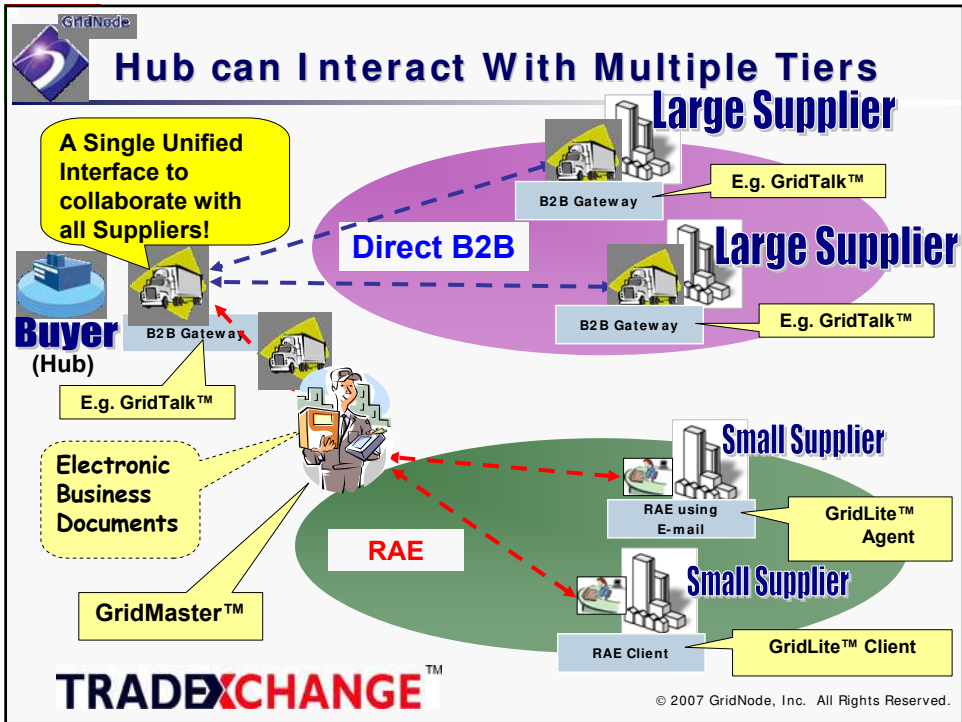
GridNode

Hub can Interact With Multiple Tiers

A Single Unified Interface to collaborate with all Suppliers!

Large Supplier

B2B Gateway

E.g. GridTalk™

Direct B2B

Large Supplier

B2B Gateway

E.g. GridTalk™

Buyer
(Hub)

B2B Gateway

E.g. GridTalk™

Electronic Business Documents

Small Supplier

RAE using E-mail

GridLite™ Agent

RAE

Small Supplier

GridMaster™

RAE Client

GridLite™ Client

TRADEXCHANGE™

© 2007 GridNode, Inc. All Rights Reserved.